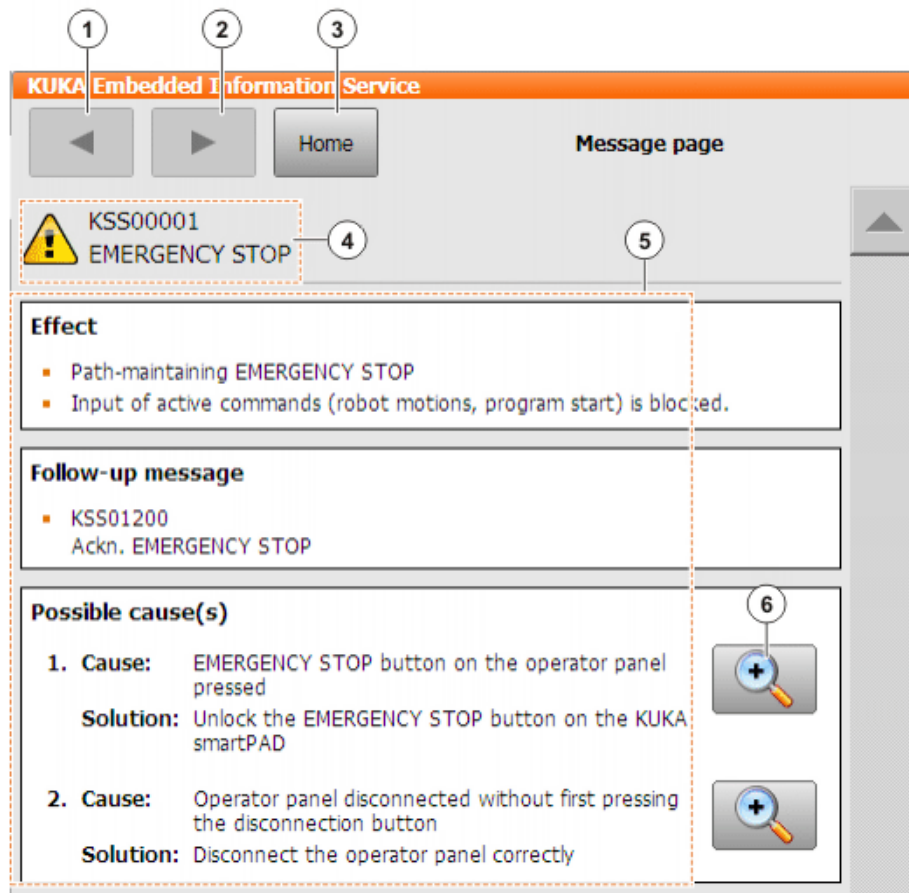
1
2
3
KUKA Embedded Information Service
Home
Message page
KSS00001
EMERGENCY STOP
4
5
**Effect**

- Path-maintaining EMERGENCY STOP
- Input of active commands (robot motions, program start) is blocked.

**Follow-up message**

- KSS01200
Ackn. EMERGENCY STOP

**Possible cause(s)**
6

1. **Cause:** EMERGENCY STOP button on the operator panel pressed
**Solution:** Unlock the EMERGENCY STOP button on the KUKA smartPAD

2. **Cause:** Operator panel disconnected without first pressing the disconnection button
**Solution:** Disconnect the operator panel correctly